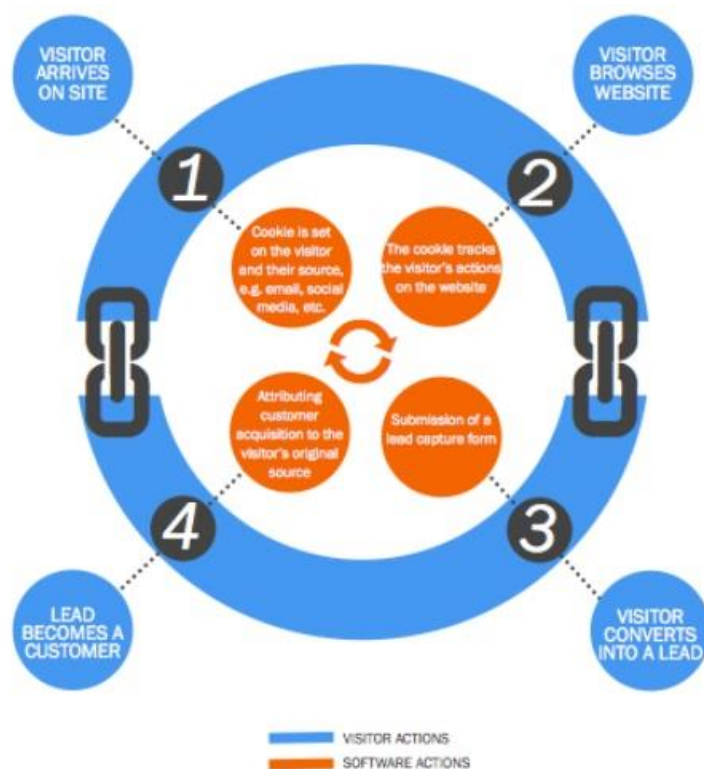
VISITOR ARRIVES ON SITE

VISITOR BROWSES WEBSITE

1

2

Cookie is set on the visitor and their source, e.g. email, social media, etc.

The cookie tracks the visitor's actions on the website

Attributing customer acquisition to the visitor's original source

Submission of a lead capture form

4

3

LEAD BECOMES A CUSTOMER

VISITOR CONVERTS INTO A LEAD

VISITOR ACTIONS

SOFTWARE ACTIONS